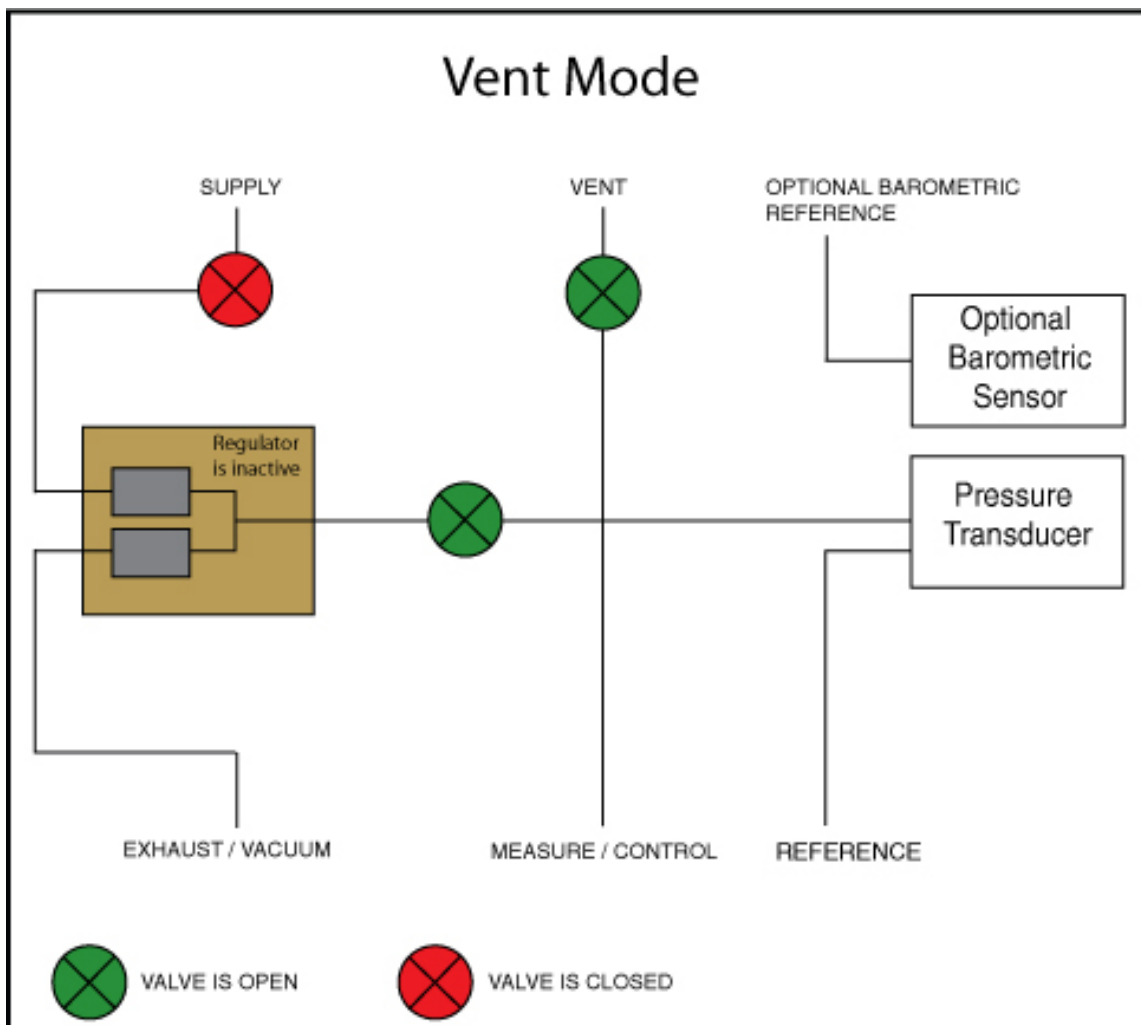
Vent Mode

SUPPLY

VENT

OPTIONAL BAROMETRIC REFERENCE

Optional Barometric Sensor

Regulator is inactive

Pressure Transducer

EXHAUST / VACUUM

MEASURE / CONTROL

REFERENCE

VALVE IS OPEN

VALVE IS CLOSED